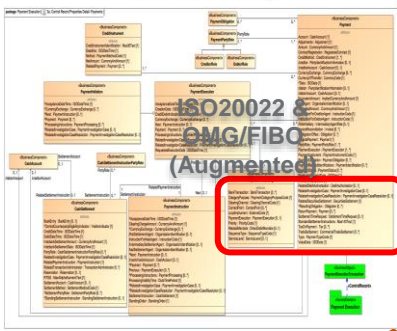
ISO20022 &
OMG/FIBO
(Augmented)

PaymentExecution
PaymentObligation
Payment
CreditTransfer
DirectDebit
PaymentInstruction
CashSettlementInstructionPartyRole
CashAccount
PaymentExecution
PaymentInstruction
Contributes to
Payment Execution